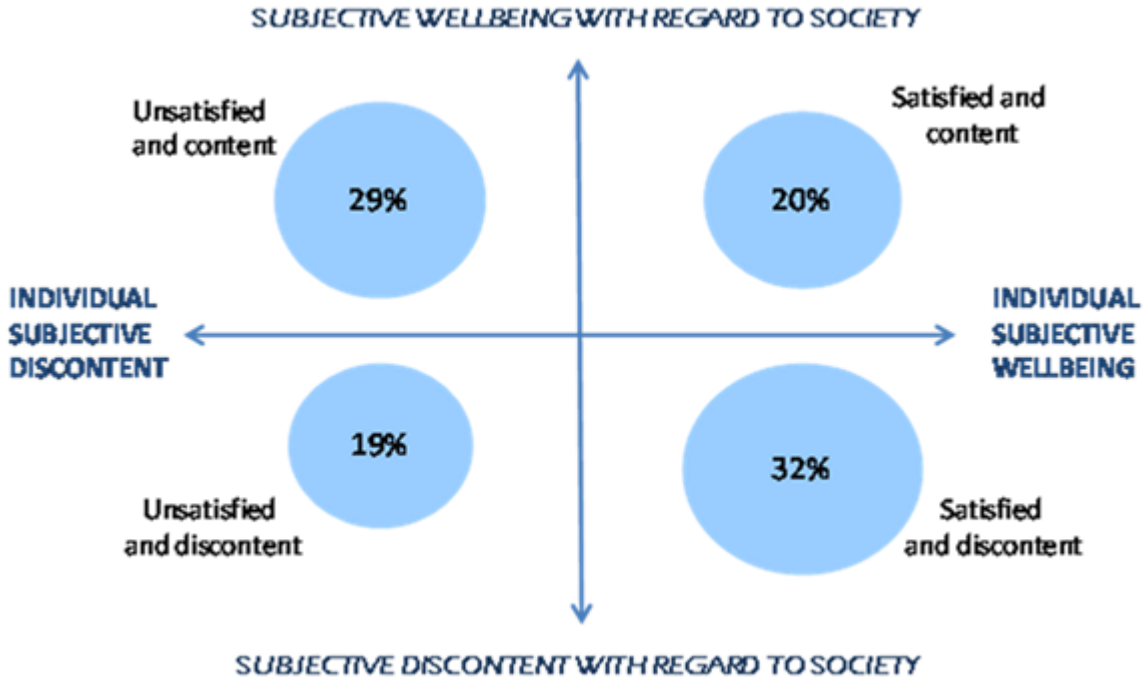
SUBJECTIVE WELLBEING WITH REGARD TO SOCIETY

Unsatisfied and content

29%

Satisfied and content

20%

INDIVIDUAL SUBJECTIVE DISCONTENT

INDIVIDUAL SUBJECTIVE WELLBEING

19%

Unsatisfied and discontent

32%

Satisfied and discontent

SUBJECTIVE DISCONTENT WITH REGARD TO SOCIETY